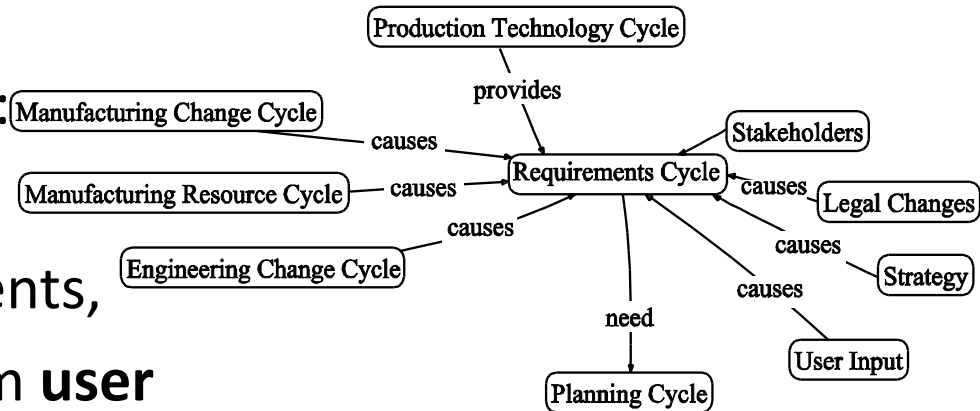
:

ents,

n **user**

Production Technology Cycle

provides

Manufacturing Change Cycle

causes

Stakeholders

Manufacturing Resource Cycle

causes

Requirements Cycle

causes

Legal Changes

causes

causes

Engineering Change Cycle

Strategy

causes

need

User Input

Planning Cycle